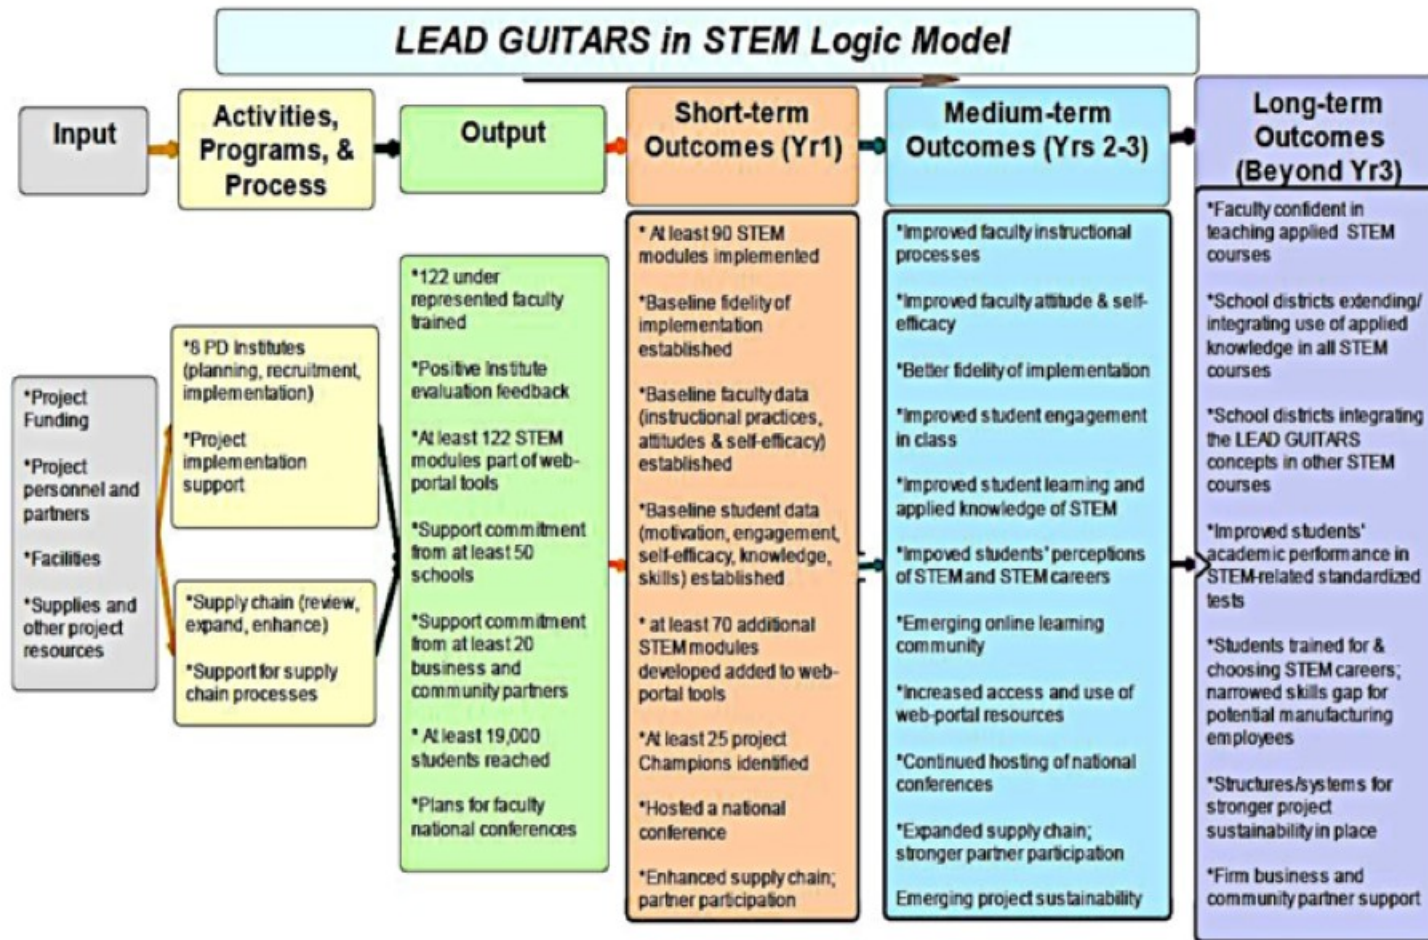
LEAD GUITARS in STEM Logic Model

Input

Activities, Programs, & Process

Output

Short-term Outcomes (Yr1)

Medium-term Outcomes (Yrs 2-3)

Long-term Outcomes (Beyond Yr3)

*Project Funding

*Project personnel and partners

*Facilities

*Supplies and other project resources

*8 PD Institutes (planning, recruitment, implementation)

*Project implementation support

*Supply chain (review, expand, enhance)

*Support for supply chain processes

*122 under represented faculty trained

*Positive Institute evaluation feedback

*At least 122 STEM modules part of web-portal tools

*Support commitment from at least 50 schools

*Support commitment from at least 20 business and community partners

* At least 19,000 students reached

*Plans for faculty national conferences

* At least 90 STEM modules implemented

*Baseline fidelity of implementation established

*Baseline faculty data (instructional practices, attitudes & self-efficacy) established

*Baseline student data (motivation, engagement, self-efficacy, knowledge, skills) established

* at least 70 additional STEM modules developed added to web-portal tools

*At least 25 project Champions identified

*Hosted a national conference

*Enhanced supply chain; partner participation

*Improved faculty instructional processes

*Improved faculty attitude & self-efficacy

*Better fidelity of implementation

*Improved student engagement in class

*Improved student learning and applied knowledge of STEM

*Impoved students' perceptions of STEM and STEM careers

*Emerging online learning community

*Increased access and use of web-portal resources

*Continued hosting of national conferences

*Expanded supply chain; stronger partner participation

Emerging project sustainability

*Faculty confident in teaching applied STEM courses

*School districts extending/ integrating use of applied knowledge in all STEM courses

*School districts integrating the LEAD GUITARS concepts in other STEM courses

*Improved students' academic performance in STEM-related standardized tests

*Students trained for & choosing STEM careers; narrowed skills gap for potential manufacturing employees

*Structures/systems for stronger project sustainability in place

*Firm business and community partner support